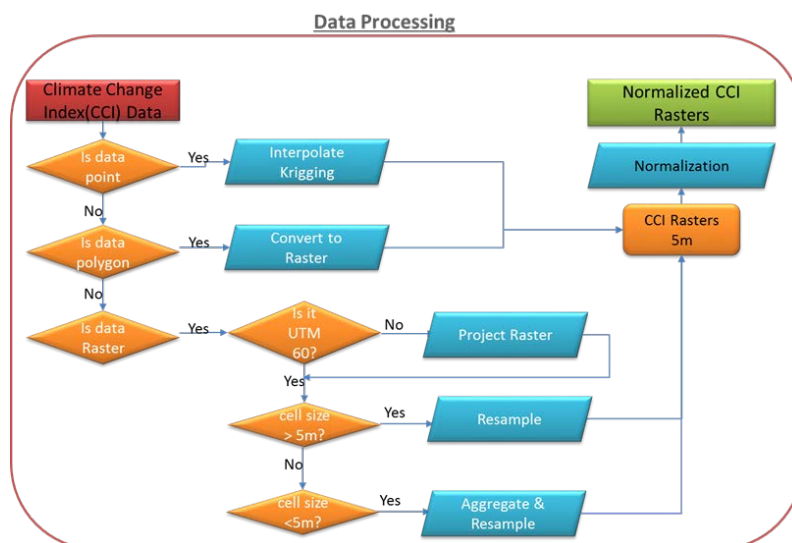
Data Processing

Climate Change Index(CCI) Data

Is data point

Yes

Interpolate Kriging

No

Is data polygon

Yes

Convert to Raster

No

Is data Raster

Yes

Is it UTM 60?

No

Project Raster

Yes

cell size > 5m?

Yes

Resample

No

cell size <5m?

Yes

Aggregate & Resample

Normalized CCI Rasters

Normalization

CCI Rasters 5m